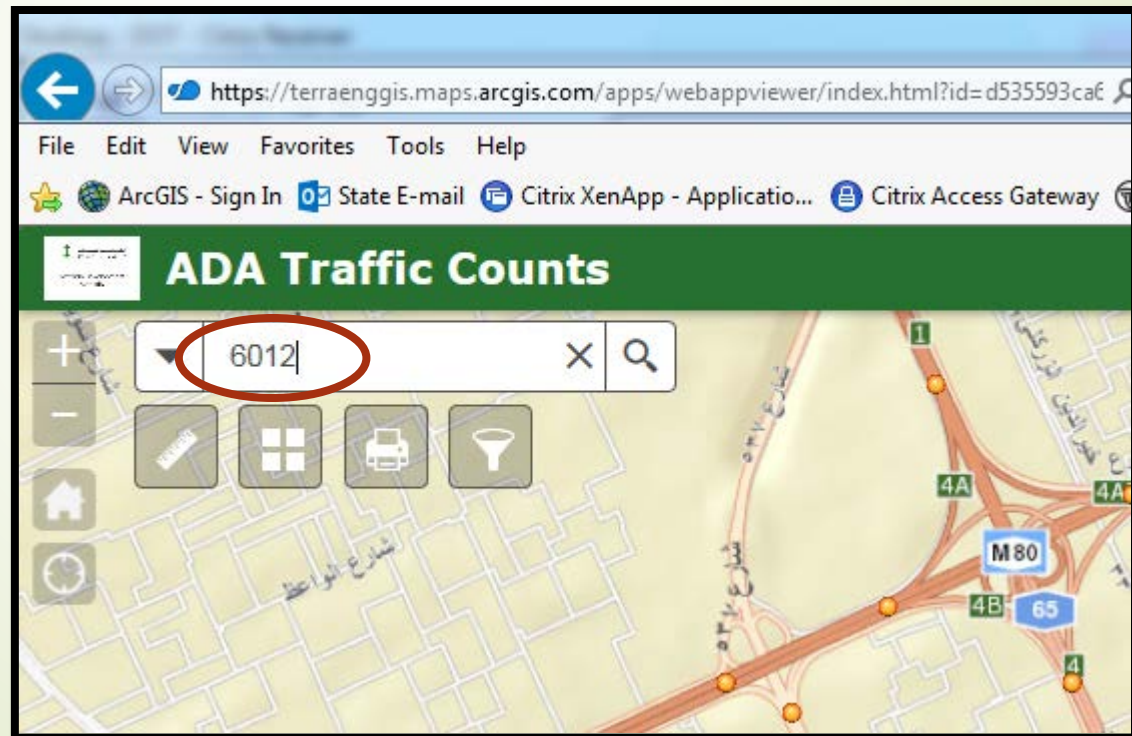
https://terraenggis.maps.arcgis.com/apps/webappviewer/index.html?id=d535593ca6

File Edit View Favorites Tools Help

ArcGIS - Sign In State E-mail Citrix XenApp - Applicatio... Citrix Access Gateway

ADA Traffic Counts

6012

1

شارع الواعظ

4A

4A

M80

4B

65

4